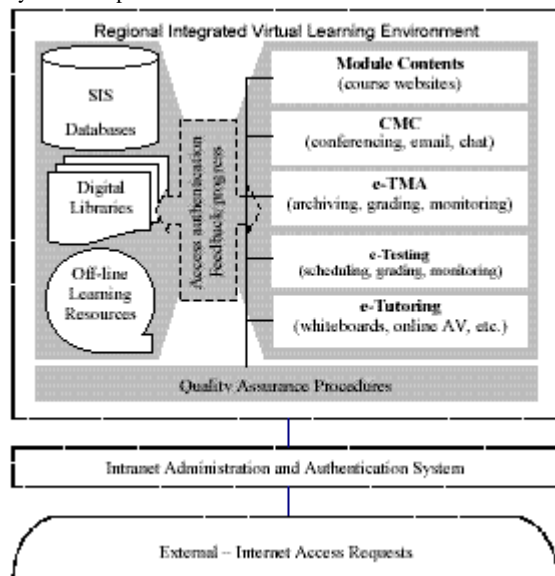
Regional Integrated Virtual Learning Environment

SIS

Databases

Digital Libraries

Off-line Learning Resources

Access authentication Feedback/progress

Module Contents
(course websites)

CMC
(conferencing, email, chat)

e-TMA
(archiving, grading, monitoring)

e-Testing
(scheduling, grading, monitoring)

e-Tutoring
(whiteboards, online AV, etc.)

Quality Assurance Procedures

Intranet Administration and Authentication System

External – Internet Access Requests